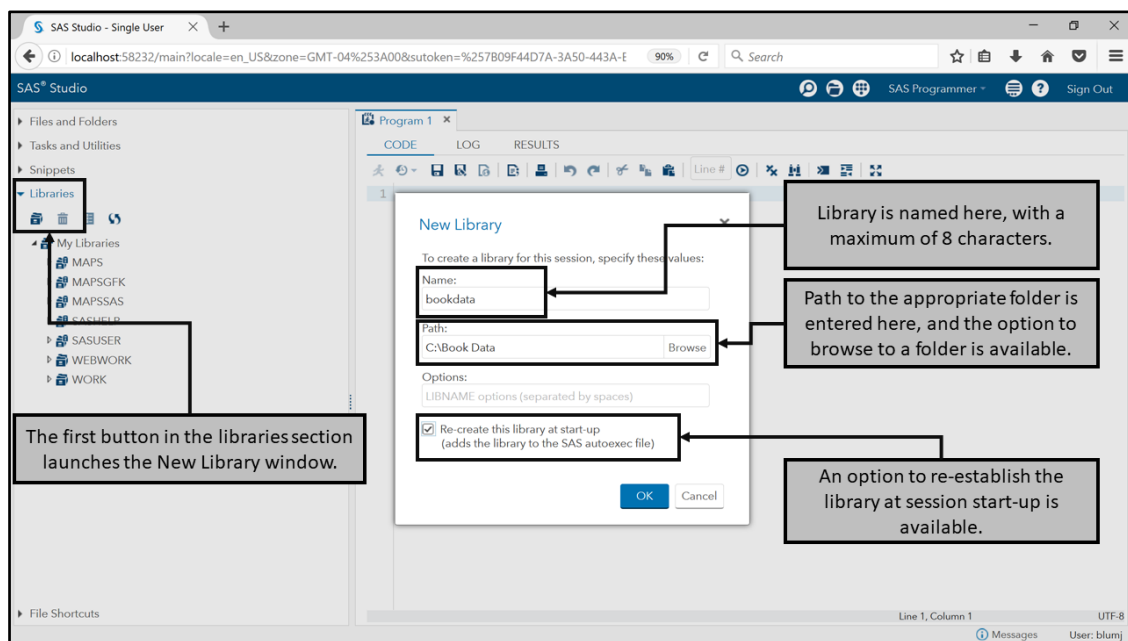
SAS Studio - Single User

localhost:58232/main?locale=en_US&zone=GMT-04%253A00&sutoken=%257B09F44D7A-3A50-443A-E

90%

Search

SAS® Studio

SAS Programmer

Sign Out

Files and Folders

Tasks and Utilities

Snippets

Libraries

My Libraries

MAPS

MAPSGFK

MAPSSAS

SASHELP

SASUSER

WEBWORK

WORK

The first button in the libraries section launches the New Library window.

File Shortcuts

Program 1

CODE LOG RESULTS

Line #

1

New Library

To create a library for this session, specify these values:

Name:

bookdata

Path:

C:\Book Data

Browse

Options:

LIBNAME options (separated by spaces)

Re-create this library at start-up (adds the library to the SAS autoexec file)

OK Cancel

Library is named here, with a maximum of 8 characters.

Path to the appropriate folder is entered here, and the option to browse to a folder is available.

An option to re-establish the library at session start-up is available.

Line 1, Column 1

UTF-8

Messages

User: blumj